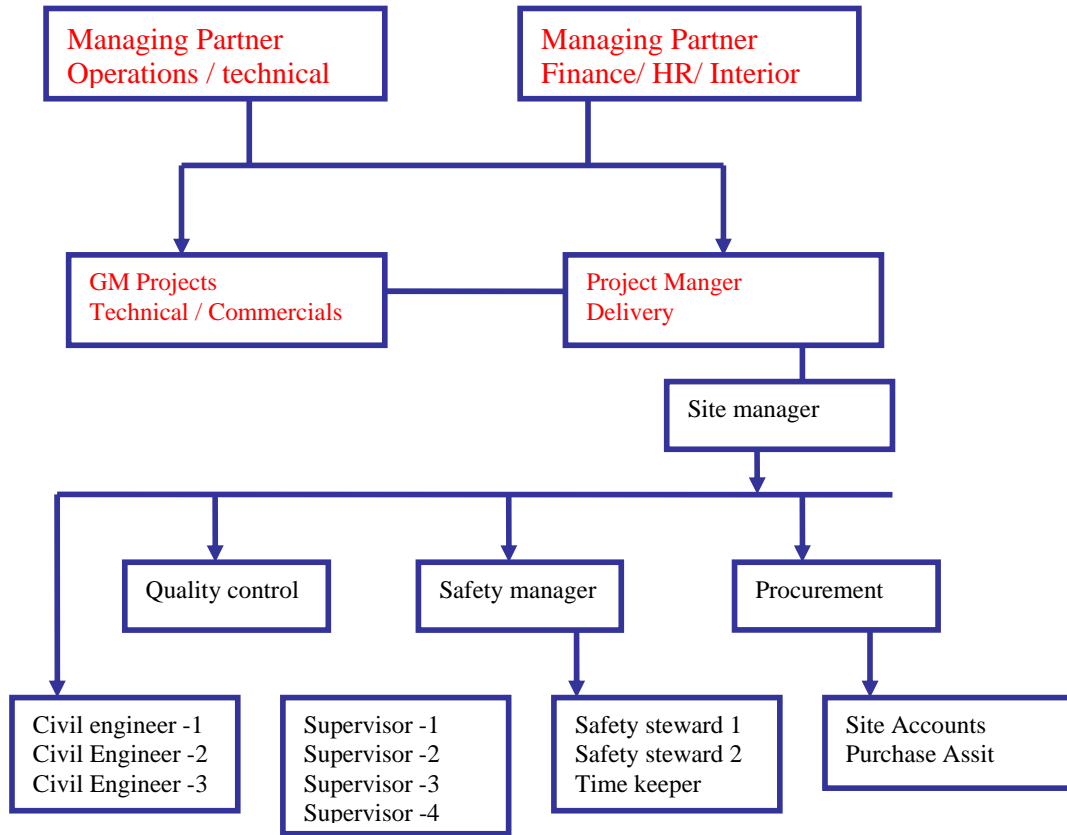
Managing Partner
Operations / technical

Managing Partner
Finance/ HR/ Interior

GM Projects
Technical / Commercials

Project Manger
Delivery

Site manager

Quality control

Safety manager

Procurement

Civil engineer -1
Civil Engineer -2
Civil Engineer -3

Supervisor -1
Supervisor -2
Supervisor -3
Supervisor -4

Safety steward 1
Safety steward 2
Time keeper

Site Accounts
Purchase Assit